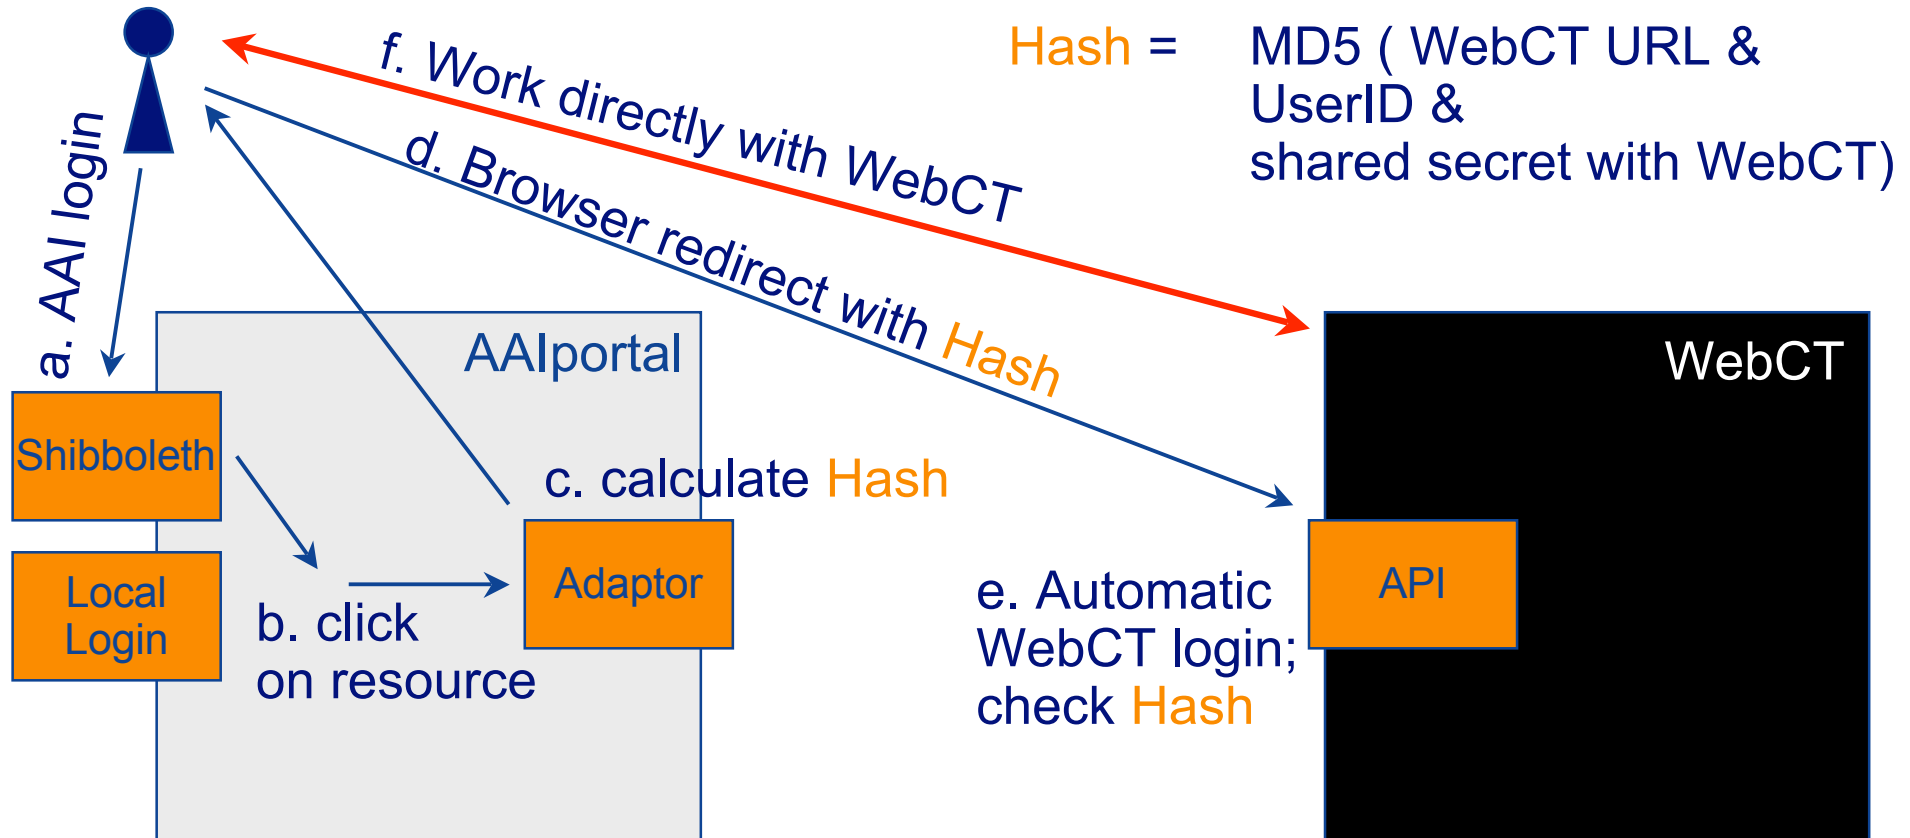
Hash = MD5 ( WebCT URL & UserID & shared secret with WebCT)

a. AAI login

f. Work directly with WebCT

d. Browser redirect with Hash

AAIportal

WebCT

Shibboleth

Local Login

b. click on resource

c. calculate Hash

Adaptor

e. Automatic WebCT login; check Hash

API